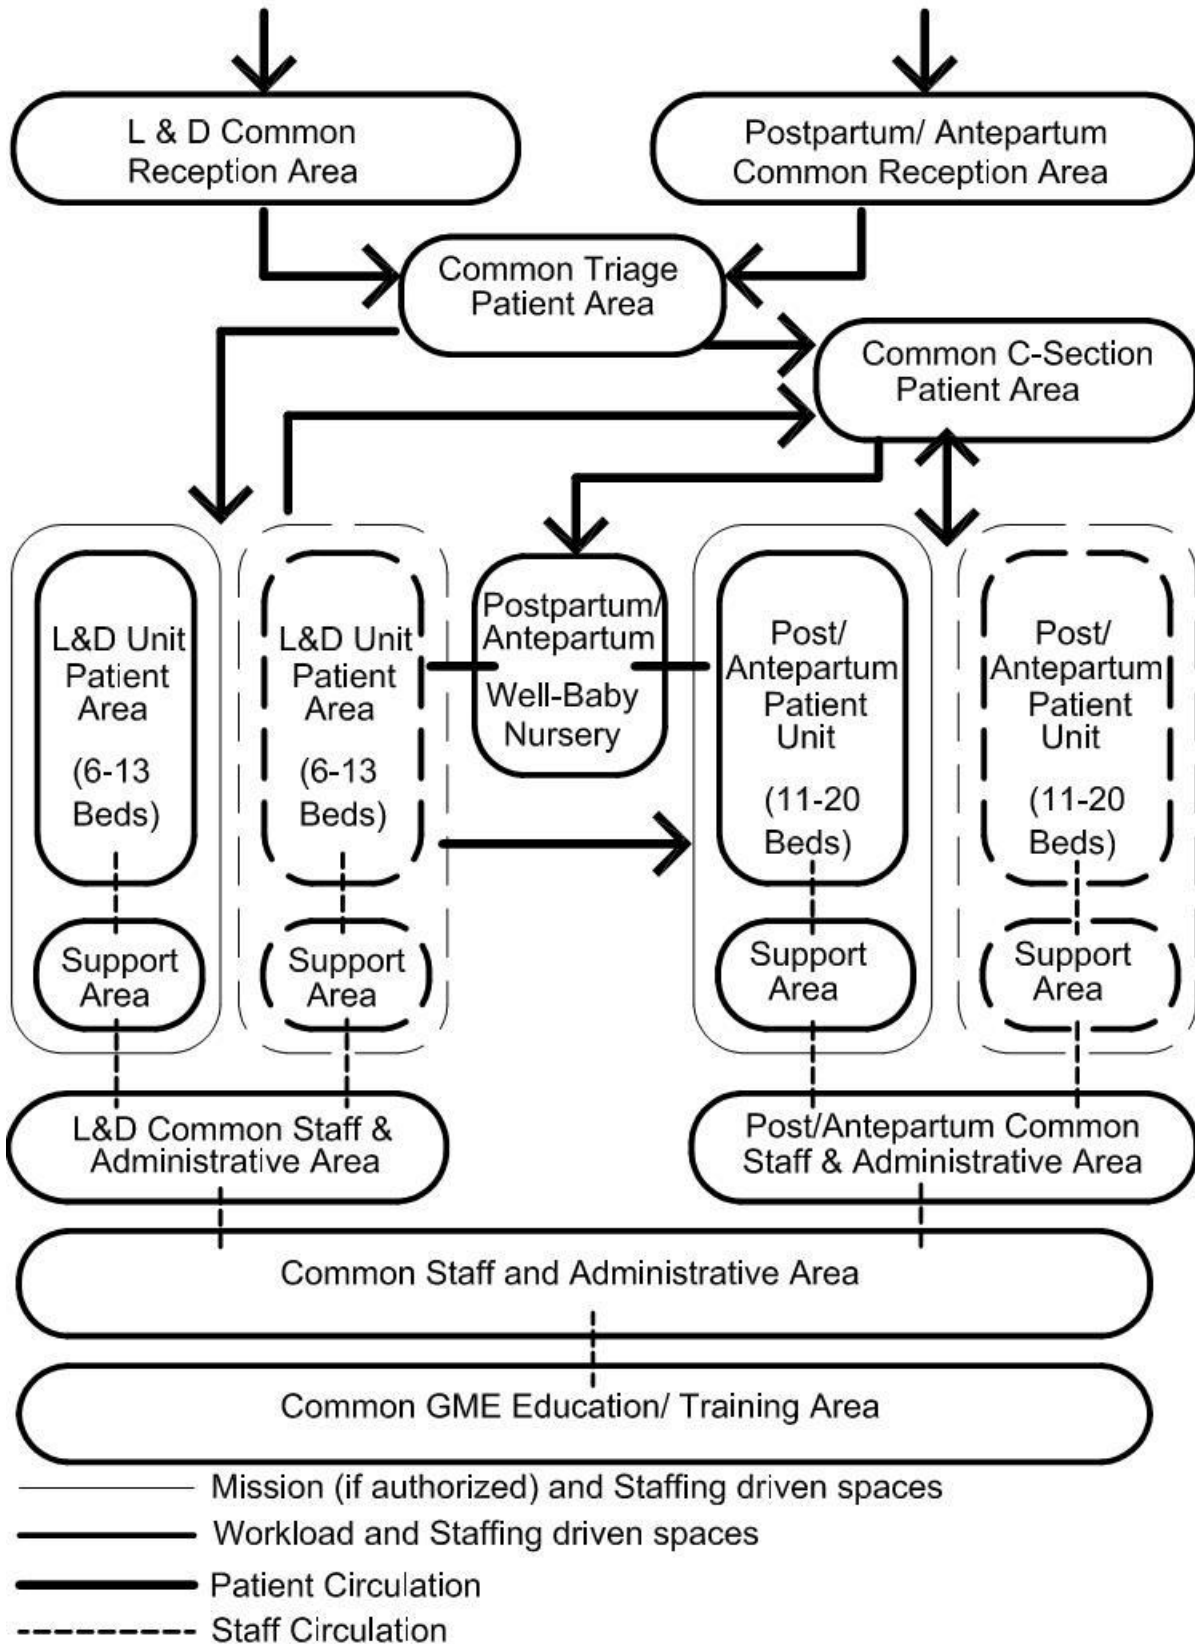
L & D Common Reception Area

Postpartum/ Antepartum Common Reception Area

Common Triage Patient Area

Common C-Section Patient Area

L&D Unit Patient Area

(6-13 Beds)

L&D Unit Patient Area

(6-13 Beds)

Postpartum/ Antepartum

Well-Baby Nursery

Post/ Antepartum Patient Unit

(11-20 Beds)

Post/ Antepartum Patient Unit

(11-20 Beds)

Support Area

Support Area

Support Area

Support Area

L&D Common Staff & Administrative Area

Post/Antepartum Common Staff & Administrative Area

Common Staff and Administrative Area

Common GME Education/ Training Area

Mission (if authorized) and Staffing driven spaces

Workload and Staffing driven spaces

Patient Circulation

Staff Circulation